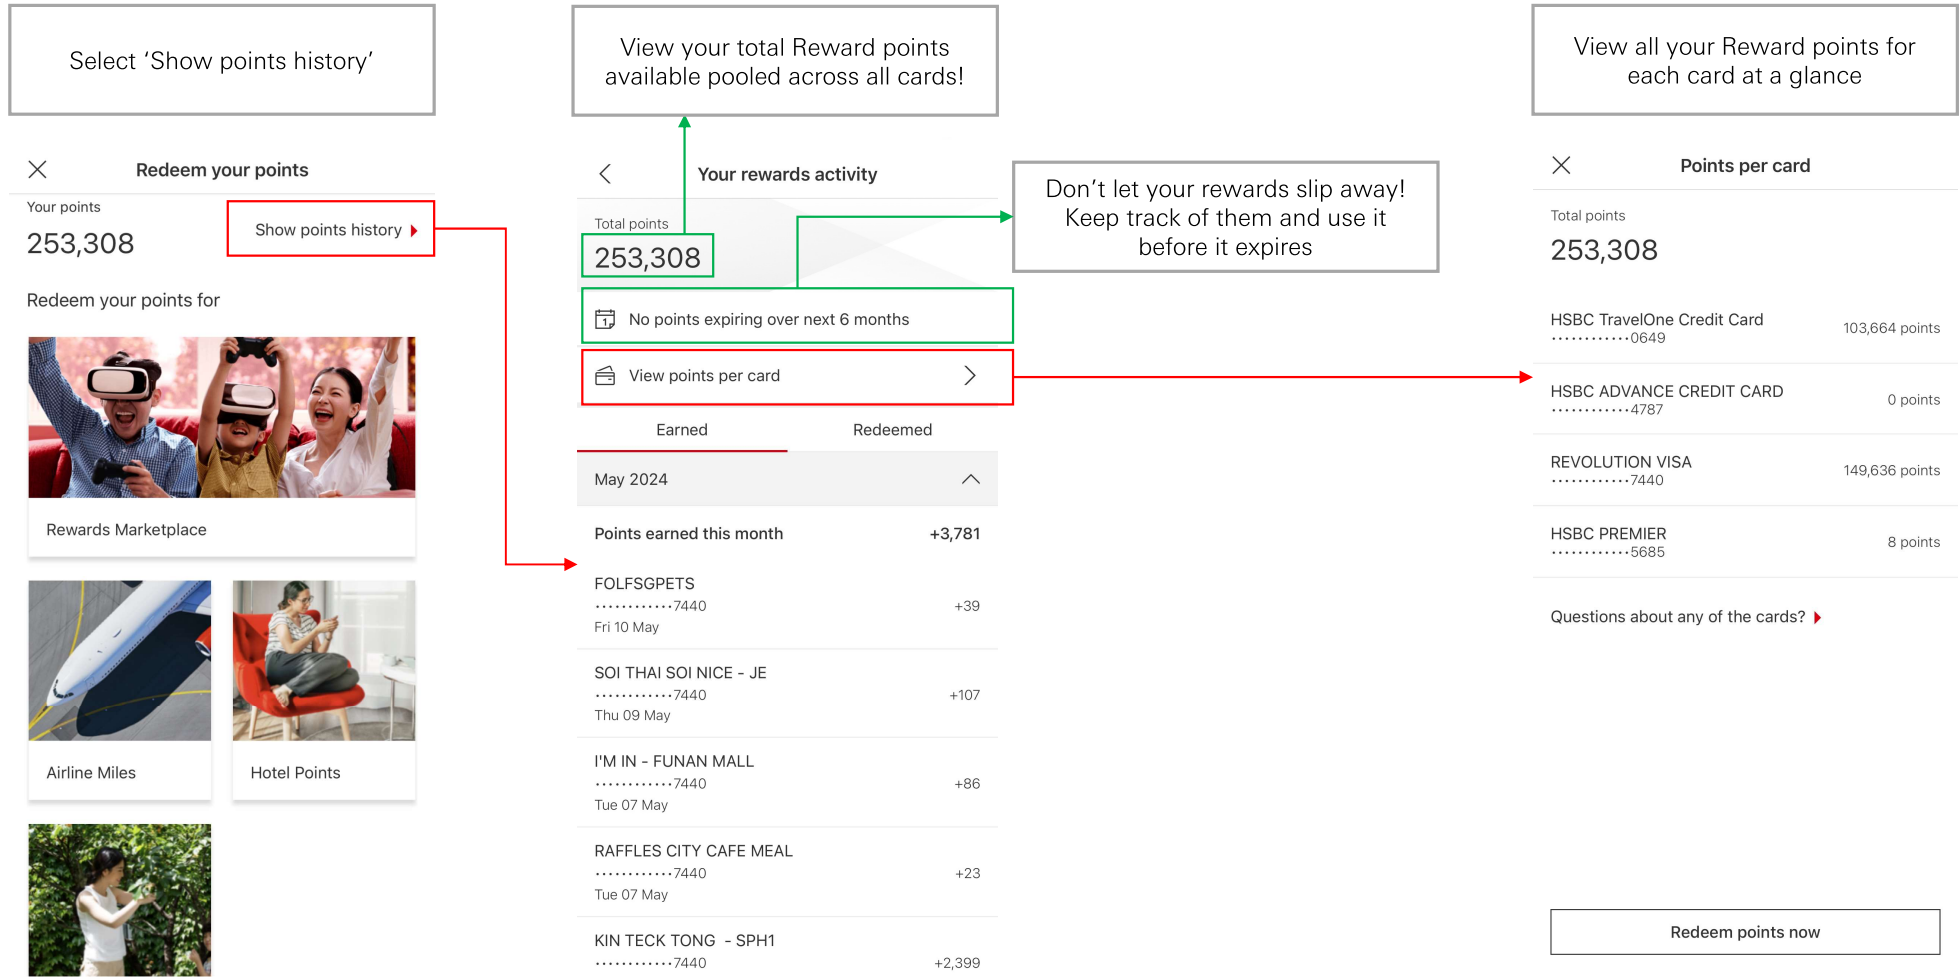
Select ‘Show points history’

Redeem your points

Your points

253,308

Show points history

Redeem your points for

Rewards Marketplace

Airline Miles

Hotel Points

View your total Reward points available pooled across all cards!

Your rewards activity

Total points

253,308

No points expiring over next 6 months

View points per card

Earned

Redeemed

May 2024

Points earned this month +3,781

FOLFSGPETS
············7440 +39
Fri 10 May

SOI THAI SOI NICE - JE
············7440 +107
Thu 09 May

I'M IN - FUNAN MALL
············7440 +86
Tue 07 May

RAFFLES CITY CAFE MEAL
············7440 +23
Tue 07 May

KIN TECK TONG - SPH1
············7440 +2,399

Don’t let your rewards slip away! Keep track of them and use it before it expires

View all your Reward points for each card at a glance

Points per card

Total points

253,308

HSBC TravelOne Credit Card
············0649 103,664 points

HSBC ADVANCE CREDIT CARD
············4787 0 points

REVOLUTION VISA
············7440 149,636 points

HSBC PREMIER
············5685 8 points

Questions about any of the cards?

Redeem points now